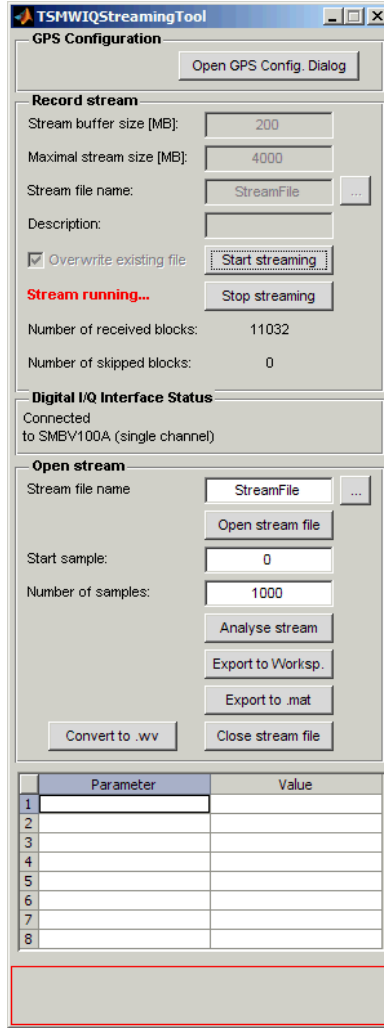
TSMWIQStreamingTool

GPS Configuration

Open GPS Config. Dialog

Record stream

Stream buffer size [MB]: 200

Maximal stream size [MB]: 4000

Stream file name: StreamFile ...

Description:

Overwrite existing file

Start streaming

Stream running...

Stop streaming

Number of received blocks: 11032

Number of skipped blocks: 0

Digital I/Q Interface Status

Connected
to SMBV100A (single channel)

Open stream

Stream file name StreamFile ...

Open stream file

Start sample: 0

Number of samples: 1000

Analyse stream

Export to Worksp.

Export to .mat

Convert to .wv

Close stream file

| | Parameter | Value |
|---|---|---|
| 1 | | |
| 2 | | |
| 3 | | |
| 4 | | |
| 5 | | |
| 6 | | |
| 7 | | |
| 8 | | |